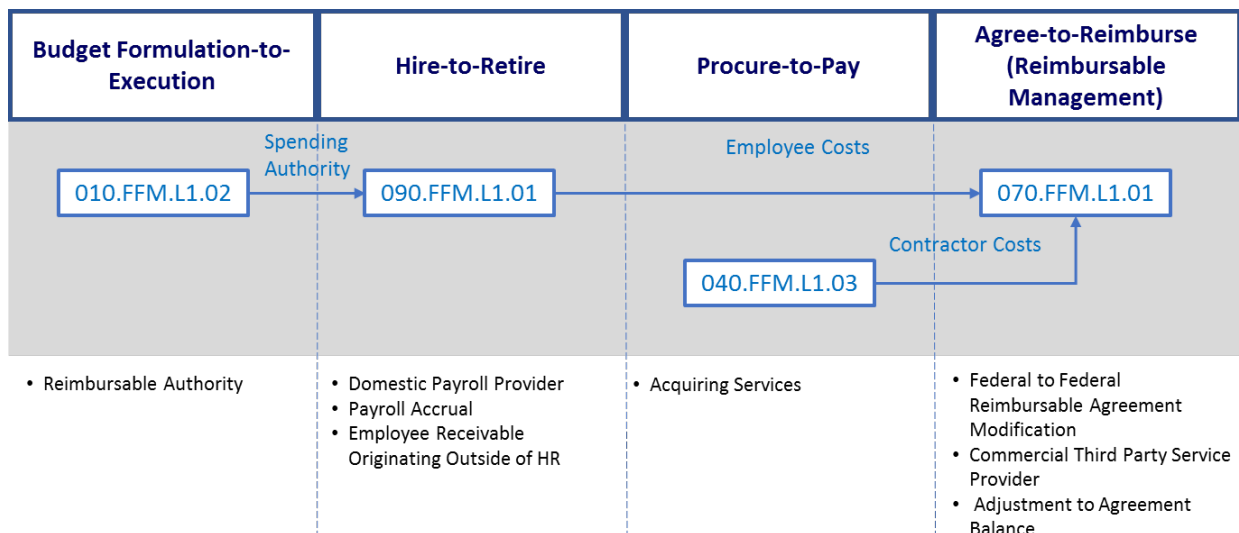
Budget Formulation-to-Execution

Hire-to-Retire

Procure-to-Pay

Agree-to-Reimburse (Reimbursable Management)

Spending Authority

Employee Costs

010.FFM.L1.02

090.FFM.L1.01

070.FFM.L1.01

Contractor Costs

040.FFM.L1.03

• Reimbursable Authority

• Domestic Payroll Provider
• Payroll Accrual
• Employee Receivable Originating Outside of HR

• Acquiring Services

• Federal to Federal Reimbursable Agreement Modification
• Commercial Third Party Service Provider
• Adjustment to Agreement Balance